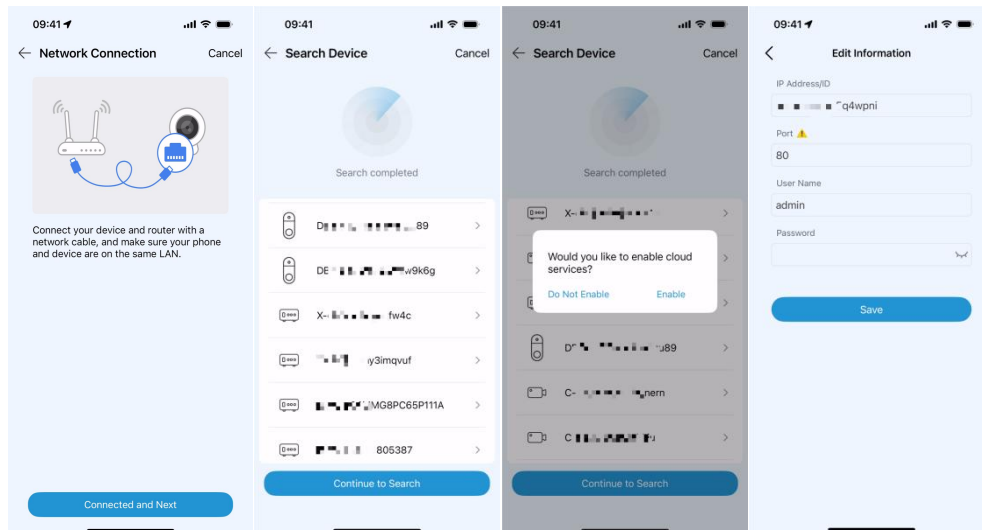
09:41

Network Connection Cancel

Connect your device and router with a network cable, and make sure your phone and device are on the same LAN.

Connected and Next

09:41

Search Device Cancel

Search completed

D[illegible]89

DE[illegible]w9k6g

X-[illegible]fw4c

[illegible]y3imqvuf

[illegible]MG8PC65P111A

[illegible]805387

Continue to Search

09:41

Search Device Cancel

Search completed

X-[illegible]

Would you like to enable cloud services?

Do Not Enable Enable

D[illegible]u89

C-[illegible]nern

C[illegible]

Continue to Search

09:41

Edit Information

IP Address/ID

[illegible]q4wpni

Port

80

User Name

admin

Password

Save